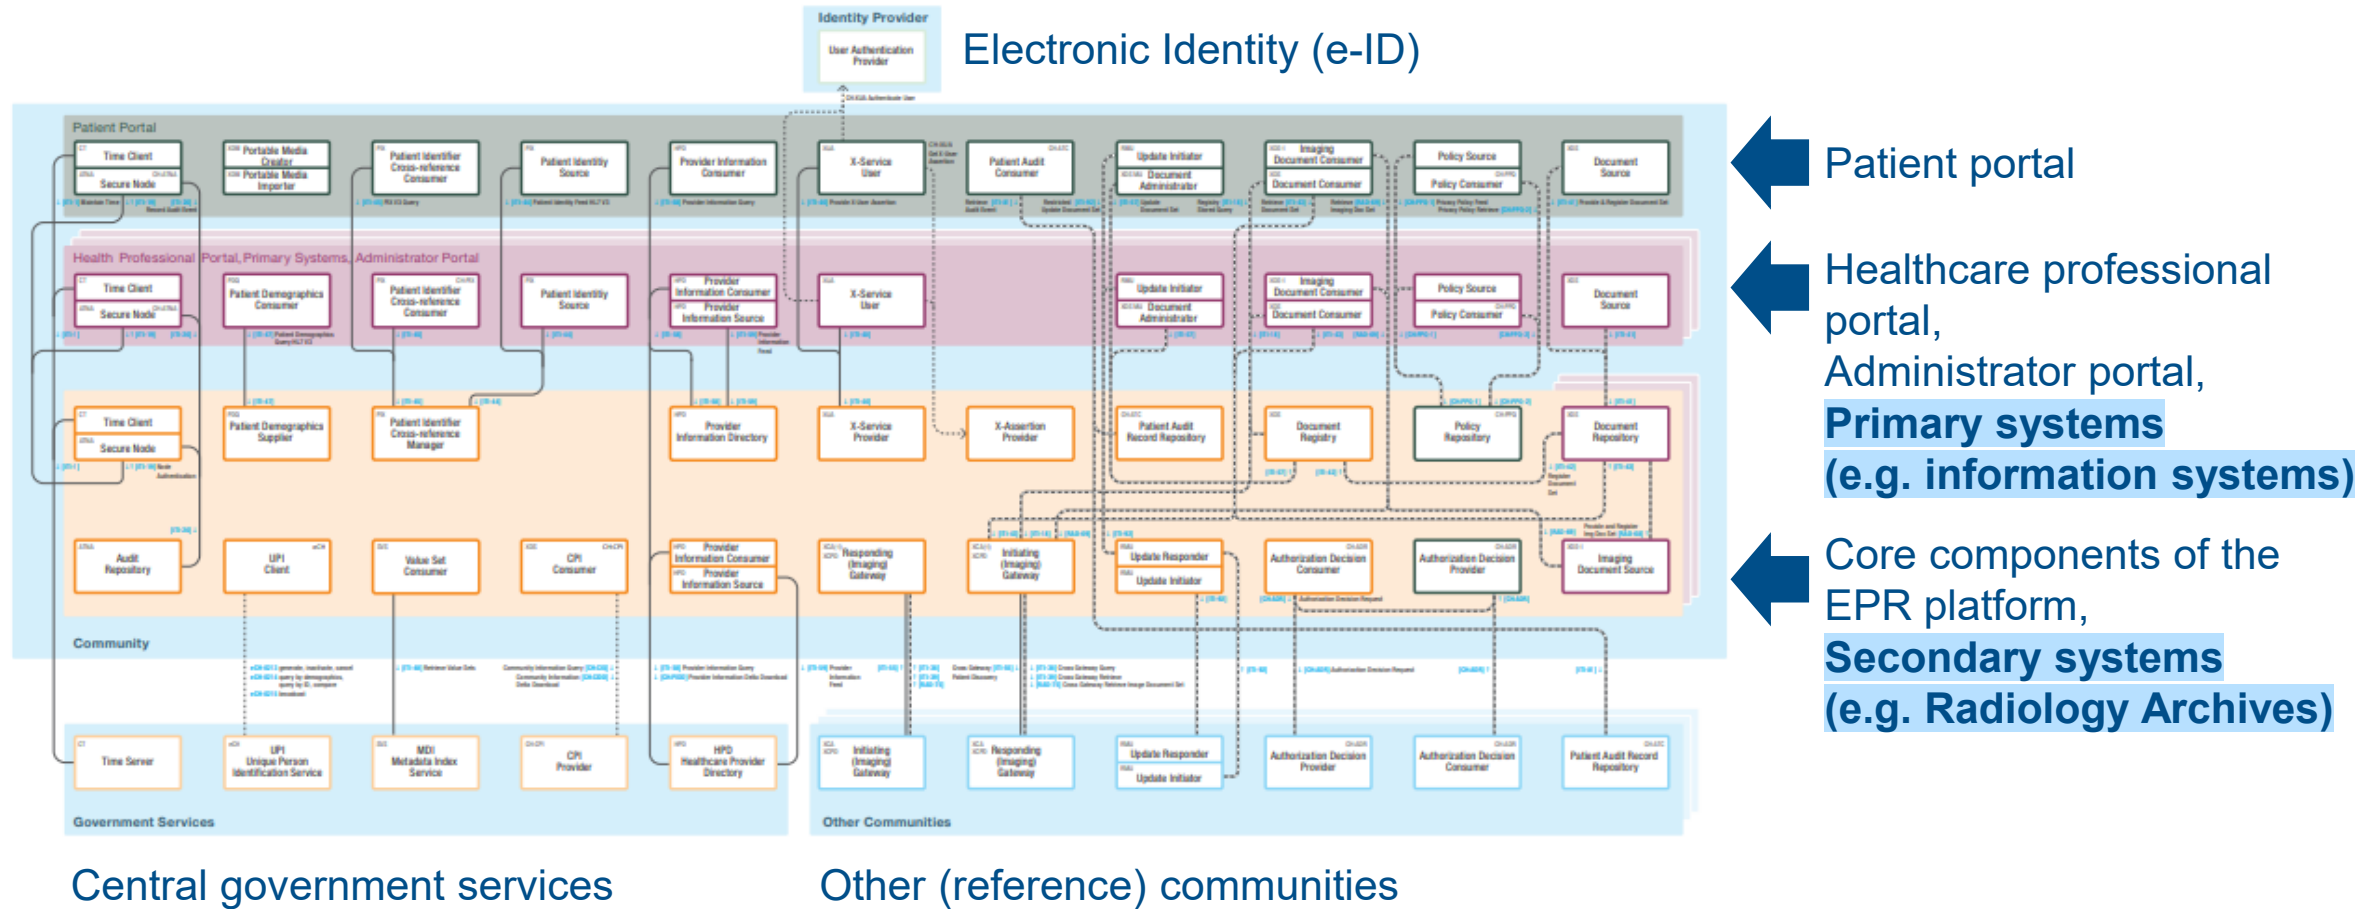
Identity Provider
User Authentication Provider

Electronic Identity (e-ID)

Patient Portal
Time Client
Secure Node
Portable Media Creator
Portable Media Importer
Patient Identifier Cross-reference Consumer
Patient Identity Source
Provider Information Consumer
X-Service User
Patient Audit Consumer
Update Initiator
Document Administrator
Imaging Document Consumer
Document Consumer
Policy Source
Policy Consumer
Document Source

Health Professional Portal, Primary Systems, Administrator Portal
Time Client
Secure Node
Patient Demographics Consumer
Patient Identifier Cross-reference Consumer
Patient Identity Source
Provider Information Consumer
Provider Information Source
X-Service User
Update Initiator
Document Administrator
Imaging Document Consumer
Document Consumer
Policy Source
Policy Consumer
Document Source

Time Client
Secure Node
Patient Demographics Supplier
Patient Identifier Cross-reference Manager
Provider Information Directory
X-Service Provider
X-Assertion Provider
Patient Audit Record Repository
Document Registry
Policy Repository
Document Repository

Audit Repository
UPI Client
Value Set Consumer
CPI Consumer
Provider Information Consumer
Provider Information Source
Responding (Imaging) Gateway
Initiating (Imaging) Gateway
Update Responder
Update Initiator
Authorization Decision Consumer
Authorization Decision Provider
Imaging Document Source

Community

Time Server
UPI Unique Person Identification Service
MDI Metadata Index Service
CPI Provider
HPD Healthcare Provider Directory

Government Services

Initiating (Imaging) Gateway
Responding (Imaging) Gateway
Update Responder
Update Initiator
Authorization Decision Provider
Authorization Decision Consumer
Patient Audit Record Repository

Other Communities

Patient portal

Healthcare professional portal,
Administrator portal,
Primary systems
(e.g. information systems)

Core components of the EPR platform,
Secondary systems
(e.g. Radiology Archives)

Central government services

Other (reference) communities